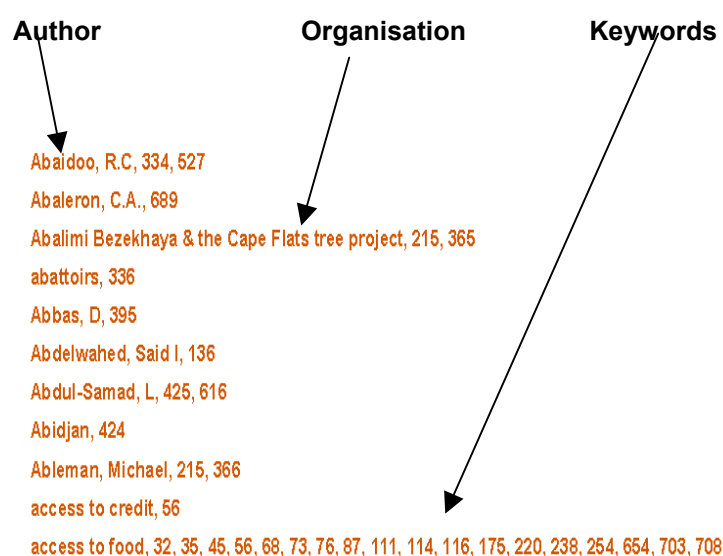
Author

Organisation

Keywords

Abaidoo, R.C, 334, 527

Abaleron, C.A., 689

Abalimi Bezekhaya & the Cape Flats tree project, 215, 365

abattoirs, 336

Abbas, D, 395

Abdelwahed, Said I, 136

Abdul-Samad, L, 425, 616

Abidjan, 424

Ableman, Michael, 215, 366

access to credit, 56

access to food, 32, 35, 45, 56, 68, 73, 76, 87, 111, 114, 116, 175, 220, 238, 254, 654, 703, 708